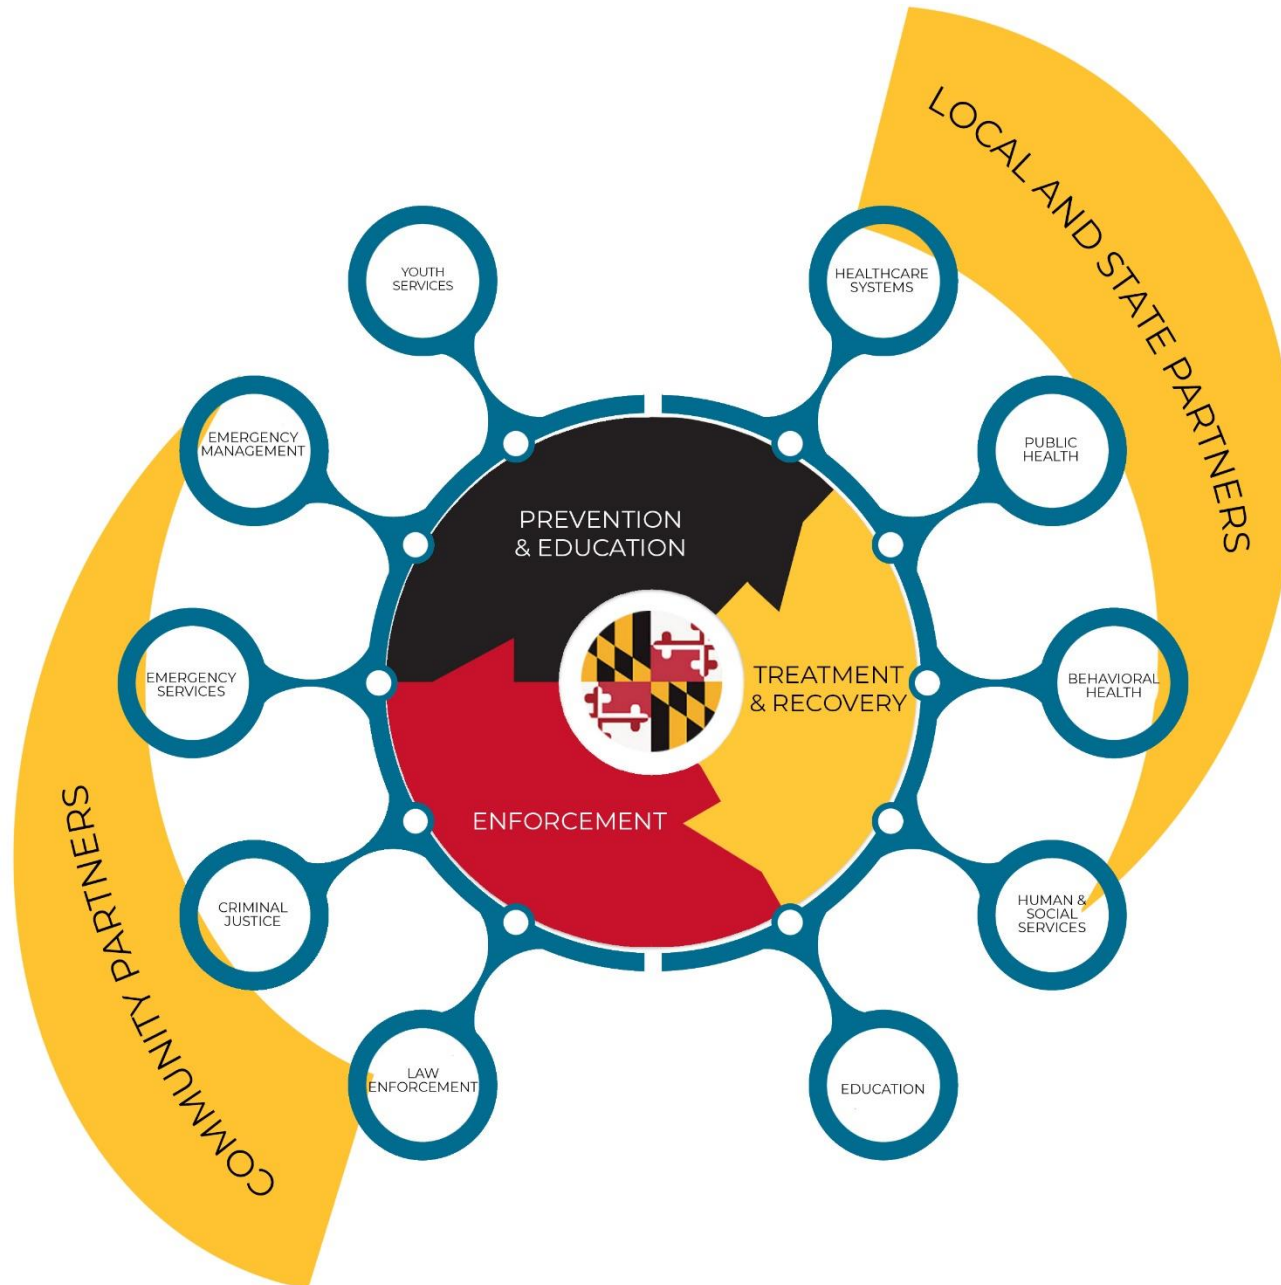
LOCAL AND STATE PARTNERS

YOUTH SERVICES

HEALTHCARE SYSTEMS

EMERGENCY MANAGEMENT

PUBLIC HEALTH

PREVENTION & EDUCATION

TREATMENT & RECOVERY

EMERGENCY SERVICES

BEHAVIORAL HEALTH

ENFORCEMENT

CRIMINAL JUSTICE

HUMAN & SOCIAL SERVICES

LAW ENFORCEMENT

EDUCATION

COMMUNITY PARTNERS